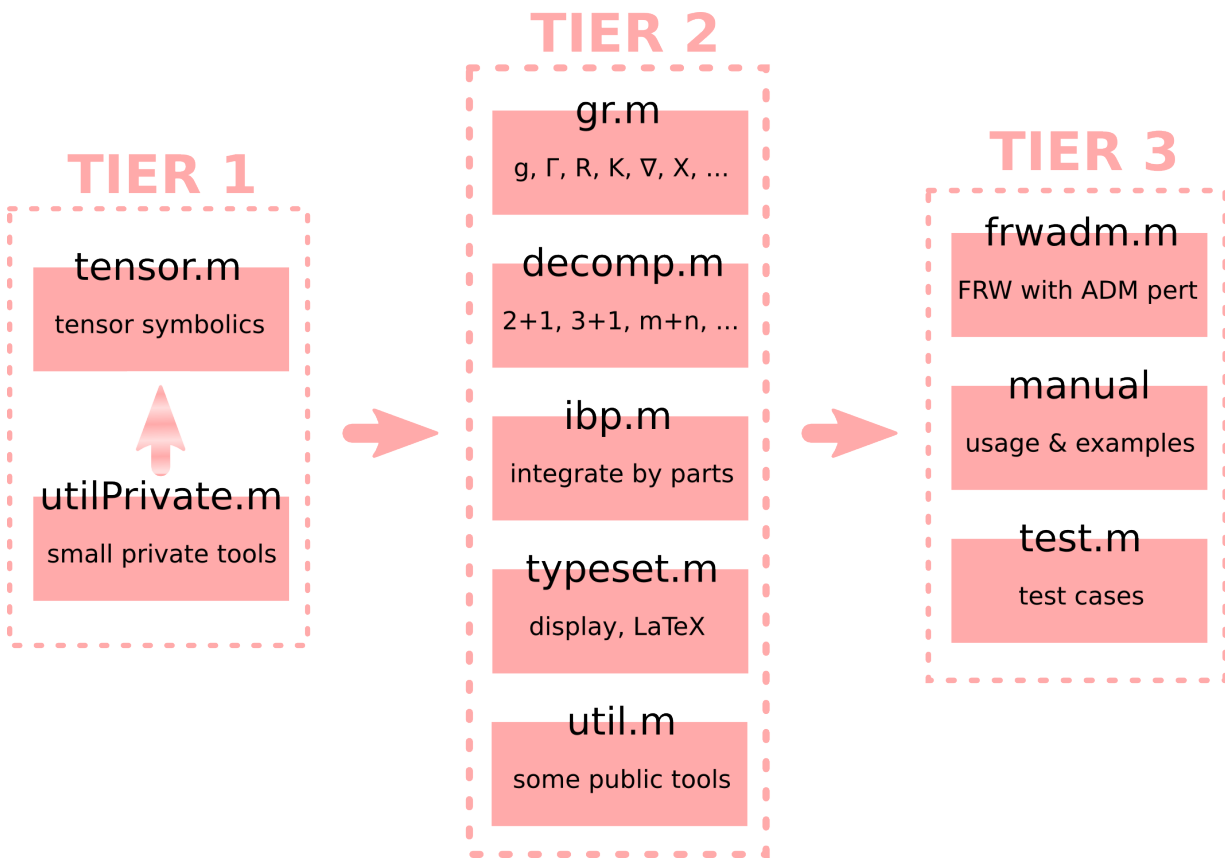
TIER 1

tensor.m
tensor symbolics

utilPrivate.m
small private tools

TIER 2

gr.m
g, Γ, R, K, ∇, X, ...

decomp.m
2+1, 3+1, m+n, ...

ibp.m
integrate by parts

typeset.m
display, LaTeX

util.m
some public tools

TIER 3

frwadm.m
FRW with ADM pert

manual
usage & examples

test.m
test cases